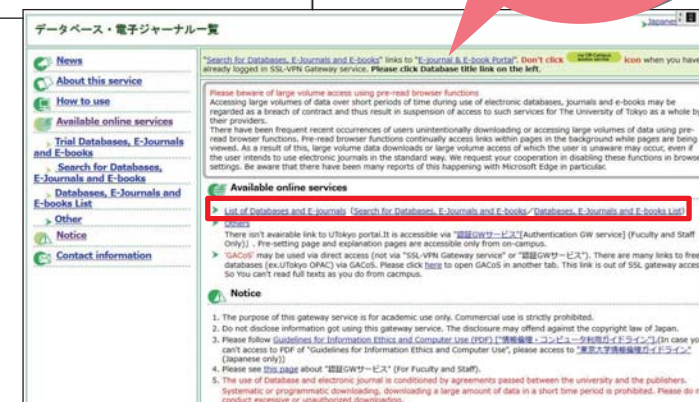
データベース・電子ジャーナル一覧

Japanese

News
About this service
How to use
Available online services
Trial Databases, E-Journals and E-books
Search for Databases, E-Journals and E-books
Databases, E-Journals and E-books List
Other
Notice
Contact information

"Search for Databases, E-Journals and E-books" links to "E-Journal & E-book Portal". Don't click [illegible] icon when you have already logged in SSL-VPN Gateway service. Please click Database title link on the left.

Please beware of large volume access using pre-read browser functions
Accessing large volumes of data over short periods of time during use of electronic databases, journals and e-books may be regarded as a breach of contract and thus result in suspension of access to such services for The University of Tokyo as a whole by their providers.
There have been frequent recent occurrences of users unintentionally downloading or accessing large volumes of data using pre-read browser functions. Pre-read browser functions continually access links within pages in the background while pages are being viewed. As a result of this, large volume data downloads or large volume access of which the user is unaware may occur, even if the user intends to use electronic journals in the standard way. We request your cooperation in disabling these functions in browser settings. Be aware that there have been many reports of this happening with Microsoft Edge in particular.

Available online services

List of Databases and E-journals (Search for Databases, E-Journals and E-books/Databases, E-Journals and E-books List)
Others
There isn't available link to UTokyo portal.It is accessible via "認証GWサービス"[Authentication GW service] (Fuculty and Staff Only)) , Pre-setting page and explanation pages are accessible only from on-campus.
"GACoS" may be used via direct access (not via "SSL-VPN Gateway service" or "認証GWサービス"). There are many links to free databases (ex.UTokyo OPAC) via GACoS. Please click here to open GACoS in another tab. This link is out of SSL gateway access So You can't read full texts as you do from cacmpus.

Notice

1. The purpose of this gateway service is for academic use only. Commercial use is strictly prohibited.
2. Do not disclose information got using this gateway service. The disclosure may offend against the copyright law of Japan.
3. Please follow Guidelines for Information Ethics and Computer Use (PDF) ["情報倫理・コンピュータ利用ガイドライン"].(In case you can't access to PDF of "Guidelines for Information Ethics and Computer Use", please access to "東京大学情報倫理ガイドライン" (Japanese only))
4. Please see this page about "認証GWサービス" (For Fuculty and Staff).
5. The use of Database and electronic journal is conditioned by agreements passed between the university and the publishers. Systematic or programmatic downloading, downloading a large amount of data in a short time period is prohibited. Please do not conduct excessive or unauthorized downloading.